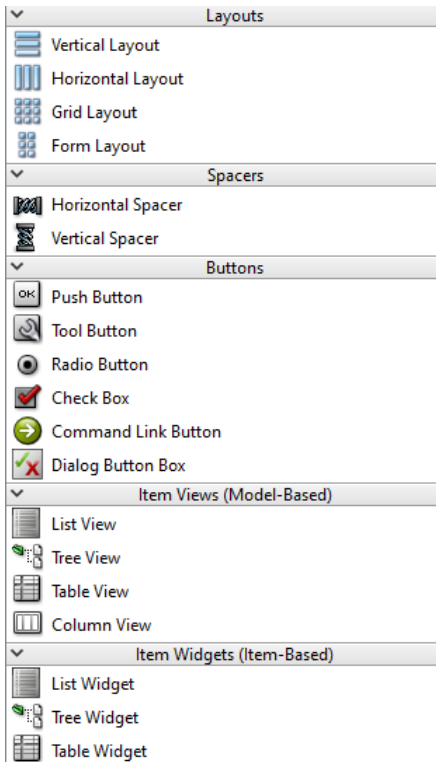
Layouts
Vertical Layout
Horizontal Layout
Grid Layout
Form Layout
Spacers
Horizontal Spacer
Vertical Spacer
Buttons
OK Push Button
Tool Button
Radio Button
Check Box
Command Link Button
Dialog Button Box
Item Views (Model-Based)
List View
Tree View
Table View
Column View
Item Widgets (Item-Based)
List Widget
Tree Widget
Table Widget